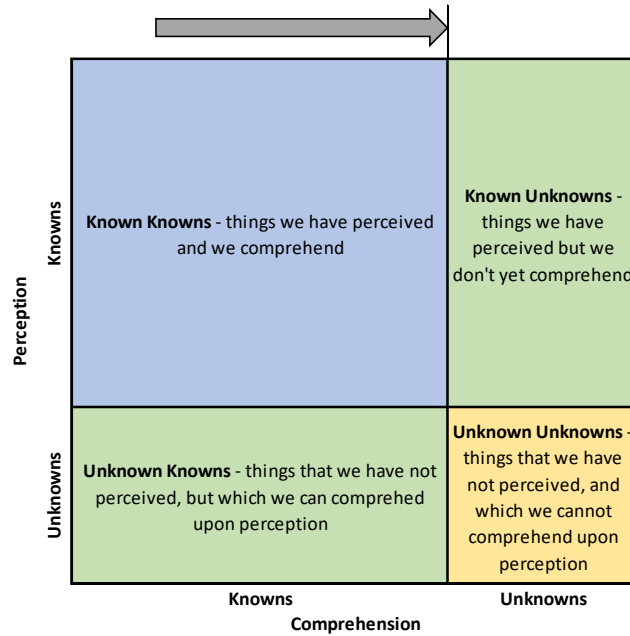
Perception

Knowns

Unknowns

**Known Knowns** - things we have perceived and we comprehend

**Known Unknowns** - things we have perceived but we don't yet comprehend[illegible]

**Unknown Knowns** - things that we have not perceived, but which we can comprehed upon perception

**Unknown Unknowns** - things that we have not perceived, and which we cannot comprehend upon perception

Knowns

Unknowns

Comprehension